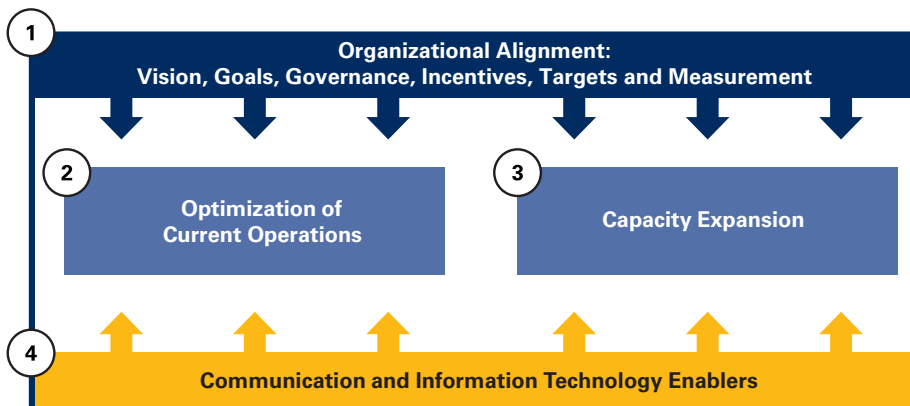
1

Organizational Alignment:
Vision, Goals, Governance, Incentives, Targets and Measurement

2

Optimization of Current Operations

3

Capacity Expansion

4

Communication and Information Technology Enablers